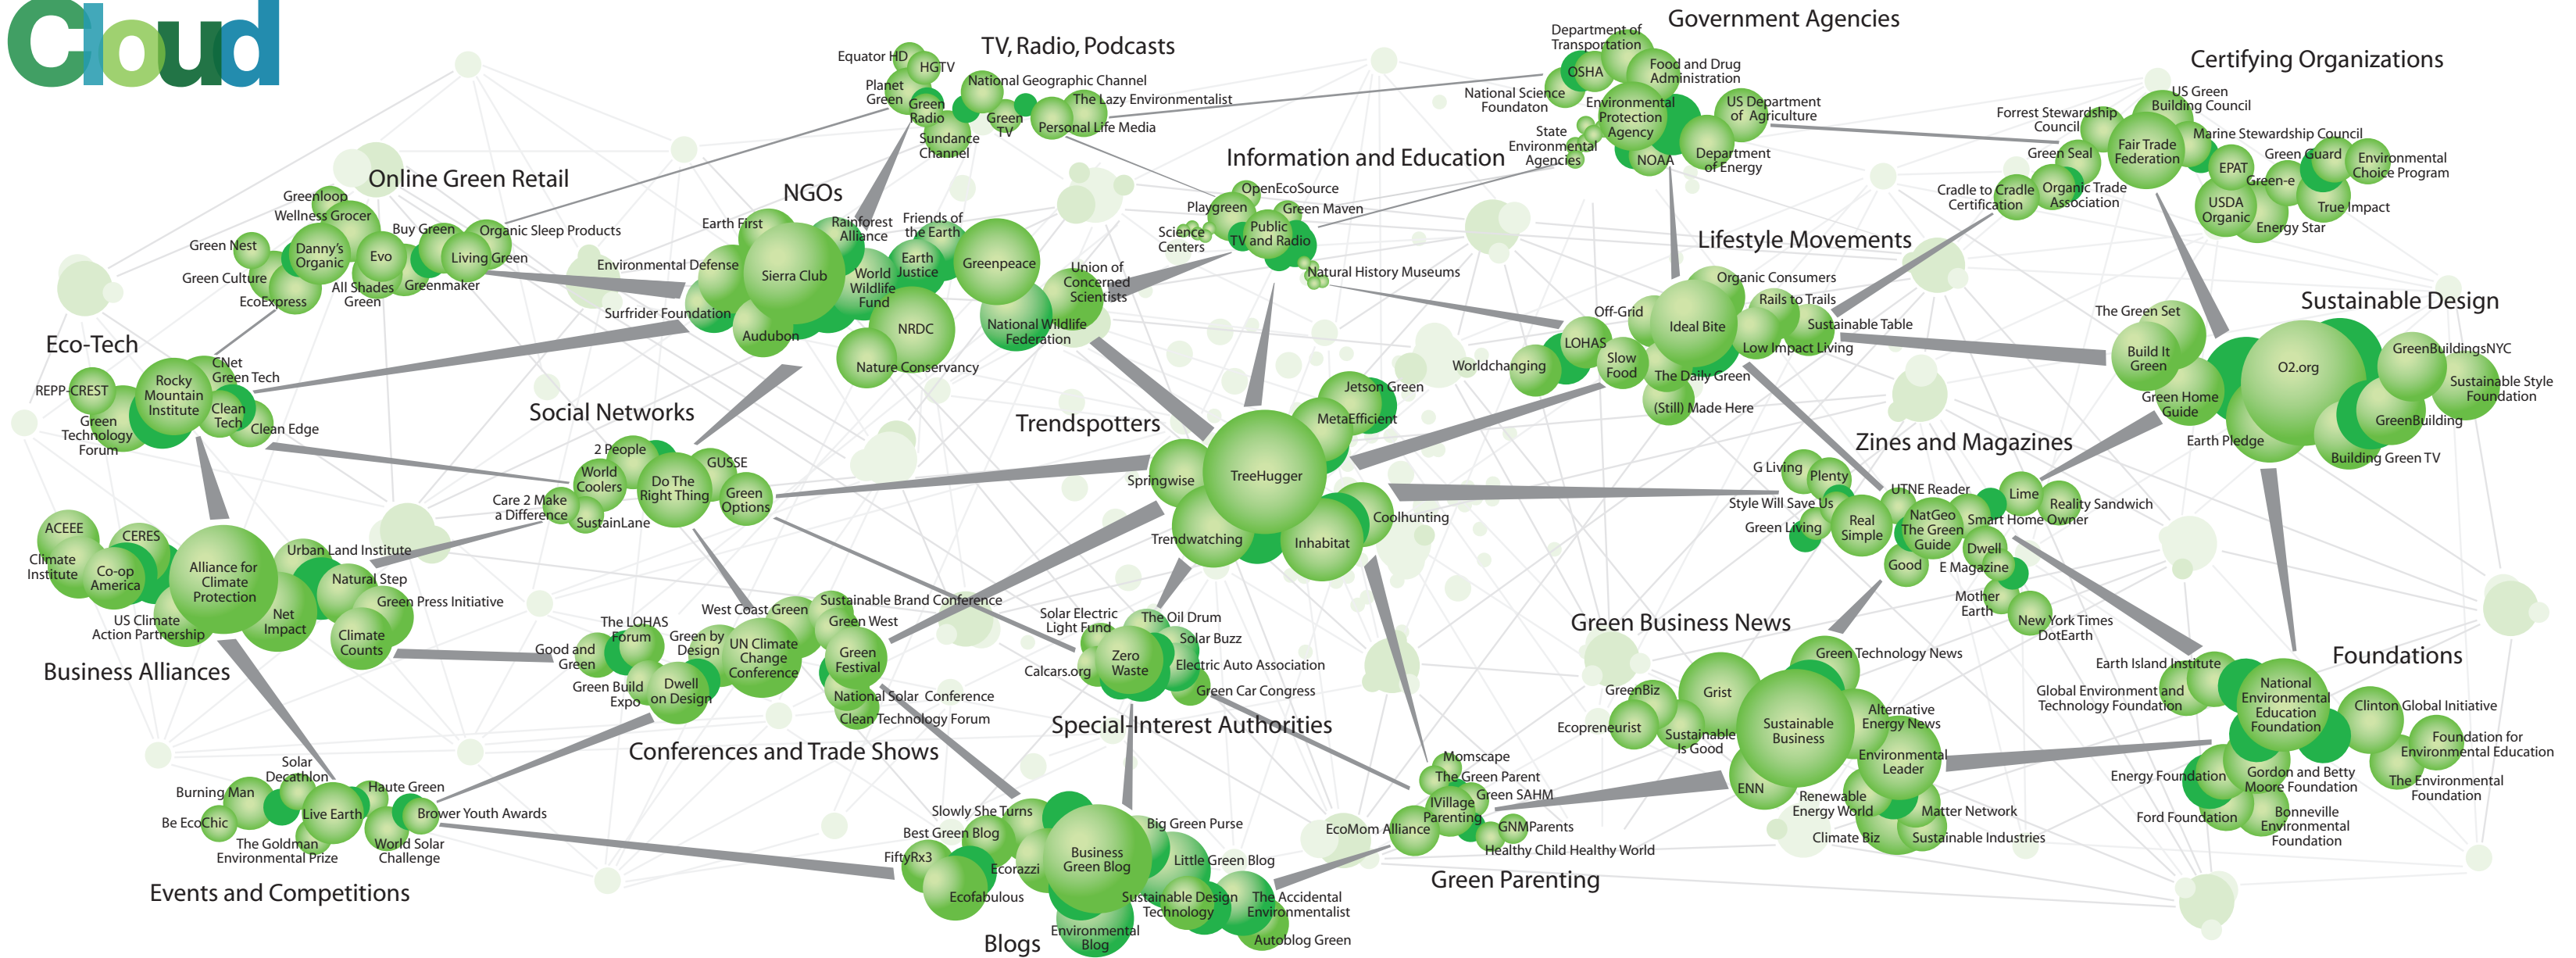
Cloud

TV, Radio, Podcasts
Equator HD
HGTV
Planet Green
Green Radio
Green TV
Sundance Channel
National Geographic Channel
The Lazy Environmentalist
Personal Life Media

Government Agencies
Department of Transportation
OSHA
Food and Drug Administration
National Science Foundation
Environmental Protection Agency
US Department of Agriculture
State Environmental Agencies
NOAA
Department of Energy

Certifying Organizations
US Green Building Council
Forrest Stewardship Council
Marine Stewardship Council
Fair Trade Federation
Green Seal
Green Guard
Environmental Choice Program
EPAT
Green-e
Cradle to Cradle Certification
Organic Trade Association
USDA Organic
True Impact
Energy Star

Online Green Retail
Greenloop
Wellness Grocer
Green Nest
Danny's Organic
Evo
Buy Green
Organic Sleep Products
Living Green
Green Culture
All Shades Green
Greenmaker
EcoExpress

NGOs
Earth First
Rainforest Alliance
Friends of the Earth
Environmental Defense
Sierra Club
World Wildlife Fund
Earth Justice
Greenpeace
Union of Concerned Scientists
Surfrider Foundation
Audubon
NRDC
National Wildlife Federation
Nature Conservancy

Information and Education
OpenEcoSource
Playgreen
Green Maven
Science Centers
Public TV and Radio
Natural History Museums

Lifestyle Movements
Organic Consumers
Rails to Trails
Off-Grid
Ideal Bite
Sustainable Table
LOHAS
Low Impact Living
Slow Food
Worldchanging
The Daily Green
(Still) Made Here

Sustainable Design
The Green Set
Build It Green
O2.org
GreenBuildingsNYC
Sustainable Style Foundation
Green Home Guide
GreenBuilding
Earth Pledge
Building Green TV

Eco-Tech
CNet
Green Tech
REPP-CREST
Rocky Mountain Institute
Clean Tech
Green Technology Forum
Clean Edge

Social Networks
2 People
World Coolers
Do The Right Thing
GUSSE
Green Options
Care 2 Make a Difference
SustainLane

Trendspotters
Jetson Green
MetaEfficient
Springwise
TreeHugger
Trendwatching
Inhabitat
Coolhunting

Zines and Magazines
G Living
Plenty
UTNE Reader
Lime
Reality Sandwich
Style Will Save Us
Green Living
Real Simple
NatGeo The Green Guide
Smart Home Owner
Dwell
Good
E Magazine
Mother Earth
New York Times DotEarth

Business Alliances
ACEEE
CERES
Climate Institute
Co-op America
Alliance for Climate Protection
Urban Land Institute
Natural Step
Green Press Initiative
US Climate Action Partnership
Net Impact
Climate Counts

Conferences and Trade Shows
West Coast Green
Sustainable Brand Conference
The LOHAS Forum
Green by Design
UN Climate Change Conference
Green West
Good and Green
Green Festival
Green Build Expo
Dwell on Design
National Solar Conference
Clean Technology Forum

Special-Interest Authorities
Solar Electric Light Fund
The Oil Drum
Solar Buzz
Calcars.org
Zero Waste
Electric Auto Association
Green Car Congress

Green Business News
Green Technology News
GreenBiz
Grist
Ecopreneurist
Sustainable Is Good
Sustainable Business
Alternative Energy News
Environmental Leader
ENN
Renewable Energy World
Matter Network
Climate Biz
Sustainable Industries

Foundations
Earth Island Institute
Global Environment and Technology Foundation
National Environmental Education Foundation
Clinton Global Initiative
Foundation for Environmental Education
Energy Foundation
Gordon and Betty Moore Foundation
The Environmental Foundation
Ford Foundation
Bonneville Environmental Foundation

Events and Competitions
Solar Decathlon
Burning Man
Haute Green
Live Earth
Be EcoChic
Brower Youth Awards
The Goldman Environmental Prize
World Solar Challenge

Blogs
Slowly She Turns
Best Green Blog
FiftyRx3
Business Green Blog
Ecorazzi
Big Green Purse
Little Green Blog
Ecofabulous
Sustainable Design Technology
The Accidental Environmentalist
Environmental Blog
Autoblog Green

Green Parenting
Momscape
The Green Parent
Green SAHM
iVillage Parenting
EcoMom Alliance
GNMParents
Healthy Child Healthy World